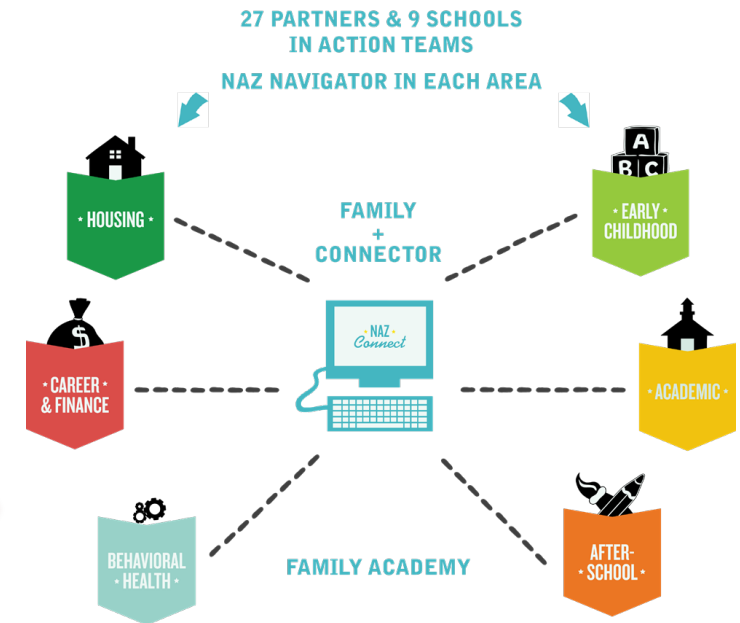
27 PARTNERS & 9 SCHOOLS
IN ACTION TEAMS

NAZ NAVIGATOR IN EACH AREA

• HOUSING •

A B C

• EARLY CHILDHOOD

FAMILY
+
CONNECTOR

$

• CAREER • & FINANCE

NAZ Connect

• ACADEMIC •

BEHAVIORAL • HEALTH •

FAMILY ACADEMY

AFTER- • SCHOOL •